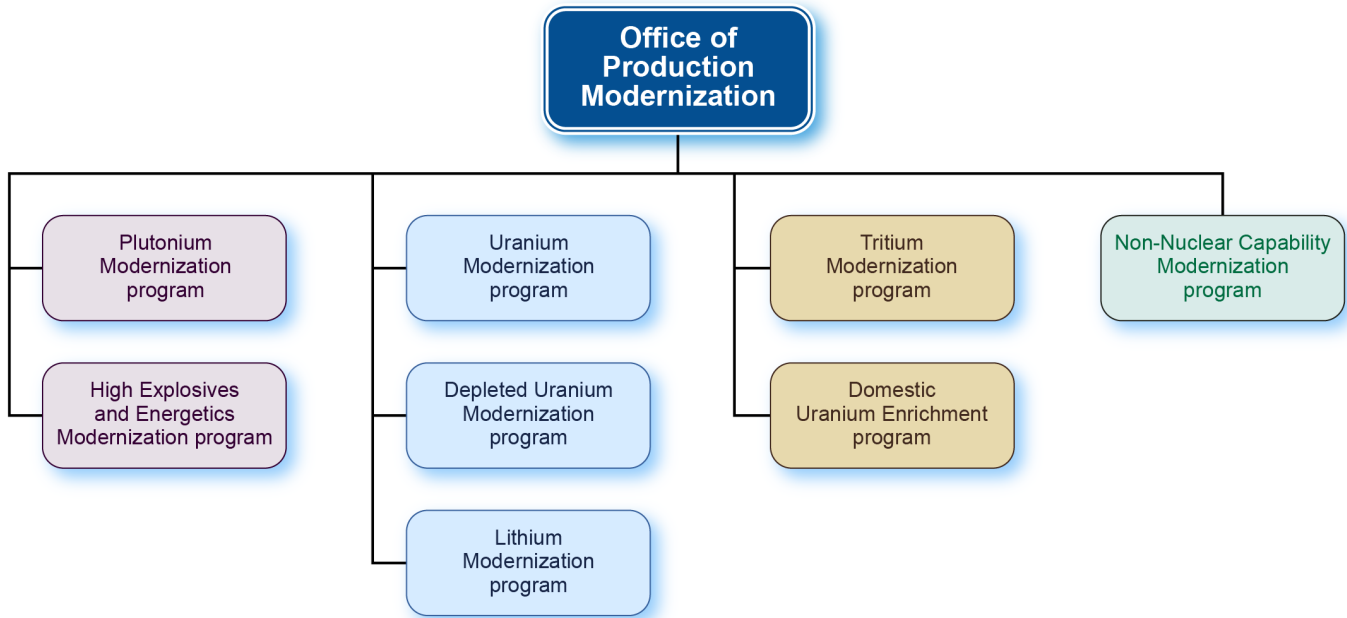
Office of Production Modernization

Plutonium Modernization program

High Explosives and Energetics Modernization program

Uranium Modernization program

Depleted Uranium Modernization program

Lithium Modernization program

Tritium Modernization program

Domestic Uranium Enrichment program

Non-Nuclear Capability Modernization program